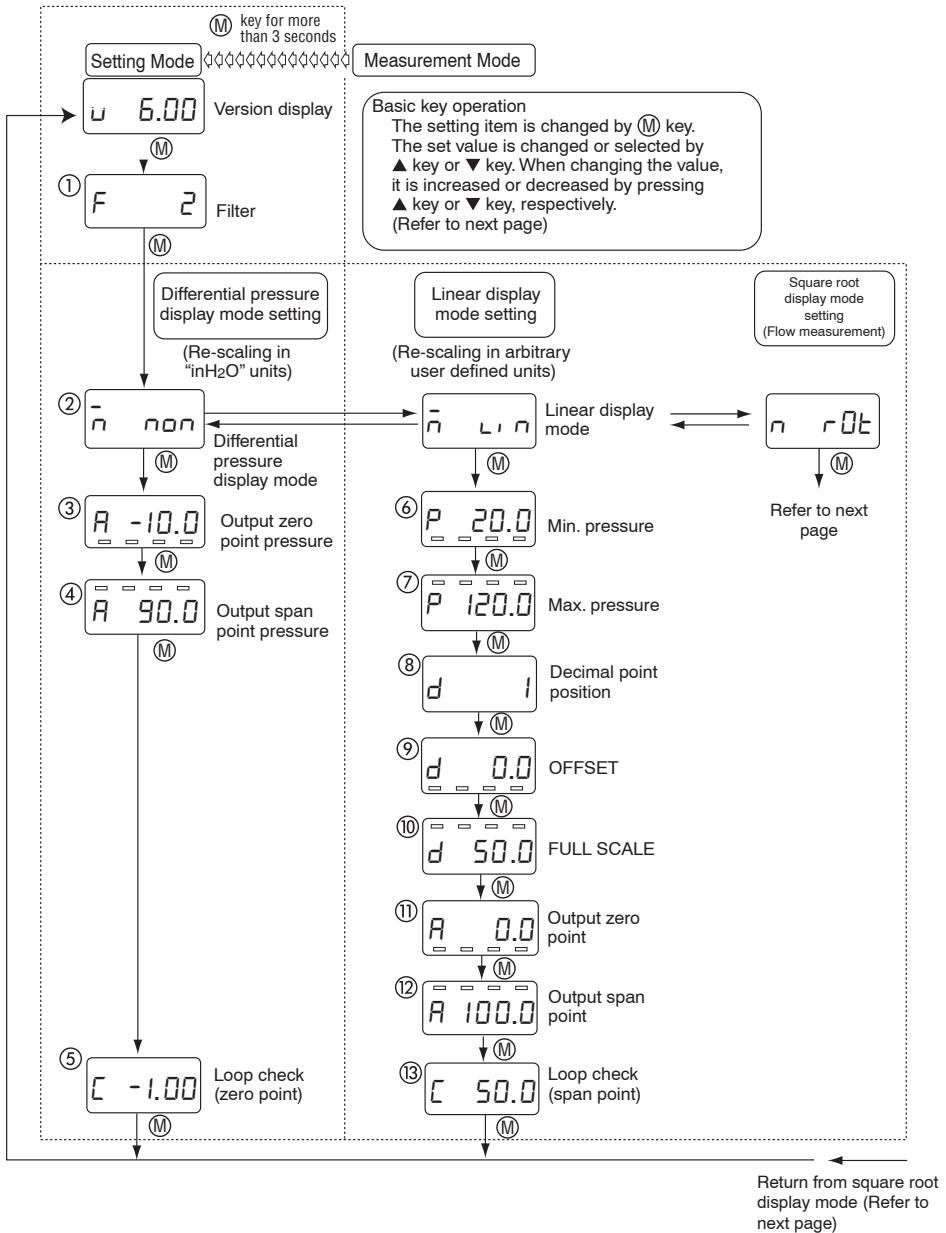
Ⓜ key for more than 3 seconds

Setting Mode

Measurement Mode

u 6.00 Version display

Basic key operation
The setting item is changed by Ⓜ key.
The set value is changed or selected by ▲ key or ▼ key. When changing the value, it is increased or decreased by pressing ▲ key or ▼ key, respectively.
(Refer to next page)

Ⓜ

① F 2 Filter

Ⓜ

Differential pressure display mode setting

(Re-scaling in "inH₂O" units)

Linear display mode setting

(Re-scaling in arbitrary user defined units)

Square root display mode setting (Flow measurement)

② n non Differential pressure display mode

n Lin Linear display mode

n rOt

Ⓜ

Refer to next page

Ⓜ

③ A -10.0 Output zero point pressure

Ⓜ

④ A 90.0 Output span point pressure

Ⓜ

⑥ P 20.0 Min. pressure

Ⓜ

⑦ P 120.0 Max. pressure

Ⓜ

⑧ d 1 Decimal point position

Ⓜ

⑨ d 0.0 OFFSET

Ⓜ

⑩ d 50.0 FULL SCALE

Ⓜ

⑪ A 0.0 Output zero point

Ⓜ

⑫ A 100.0 Output span point

Ⓜ

⑤ C -1.00 Loop check (zero point)

Ⓜ

⑬ C 50.0 Loop check (span point)

Ⓜ

Return from square root display mode (Refer to next page)